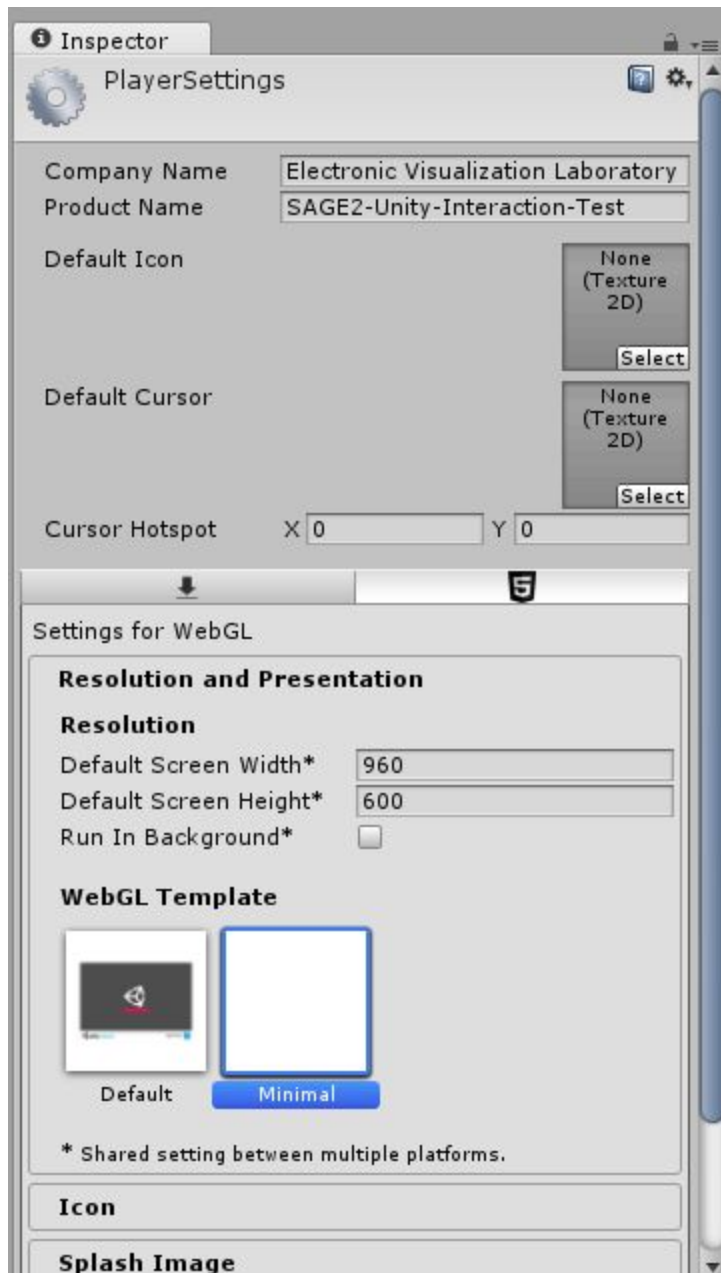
Inspector

PlayerSettings

Company Name Electronic Visualization Laboratory
Product Name SAGE2-Unity-Interaction-Test

Default Icon
None (Texture 2D)
Select

Default Cursor
None (Texture 2D)
Select

Cursor Hotspot X 0 Y 0

Settings for WebGL

Resolution and Presentation

Resolution
Default Screen Width* 960
Default Screen Height* 600
Run In Background*

WebGL Template

Default
Minimal

* Shared setting between multiple platforms.

Icon

Splash Image